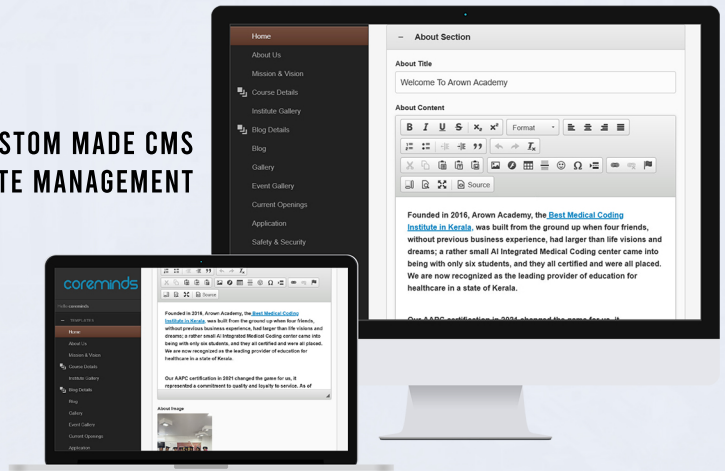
STOM MADE CMS
TE MANAGEMENT

Home
About Us
Mission & Vision
Course Details
Institute Gallery
Blog Details
Blog
Gallery
Event Gallery
Current Openings
Application
Safety & Security

− About Section

About Title
Welcome To Arown Academy

About Content

B I U S $x_2$ $x^2$ Format

Source

Founded in 2016, Arown Academy, the Best Medical Coding Institute in Kerala, was built from the ground up when four friends, without previous business experience, had larger than life visions and dreams; a rather small AI Integrated Medical Coding center came into being with only six students, and they all certified and were all placed. We are now recognized as the leading provider of education for healthcare in a state of Kerala.

Our AAPC certification in 2021 changed the game for us, it

coreminds

Hello coreminds

Home
About Us
Mission & Vision
Course Details
Institute Gallery
Blog Details
Blog
Gallery
Event Gallery
Current Openings
Application

Source

Founded in 2016, Arown Academy, the Best Medical Coding Institute in Kerala, was built from the ground up when four friends, without previous business experience, had larger than life visions and dreams; a rather small AI Integrated Medical Coding center came into being with only six students, and they all certified and were all placed. We are now recognized as the leading provider of education for healthcare in a state of Kerala.

Our AAPC certification in 2021 changed the game for us, it represented a commitment to quality and loyalty to service. As of

About Image